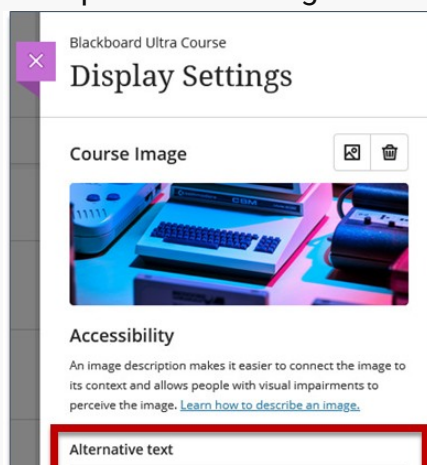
Blackboard Ultra Course
Display Settings

Course Image

Accessibility

An image description makes it easier to connect the image to its context and allows people with visual impairments to perceive the image. Learn how to describe an image.

Alternative text